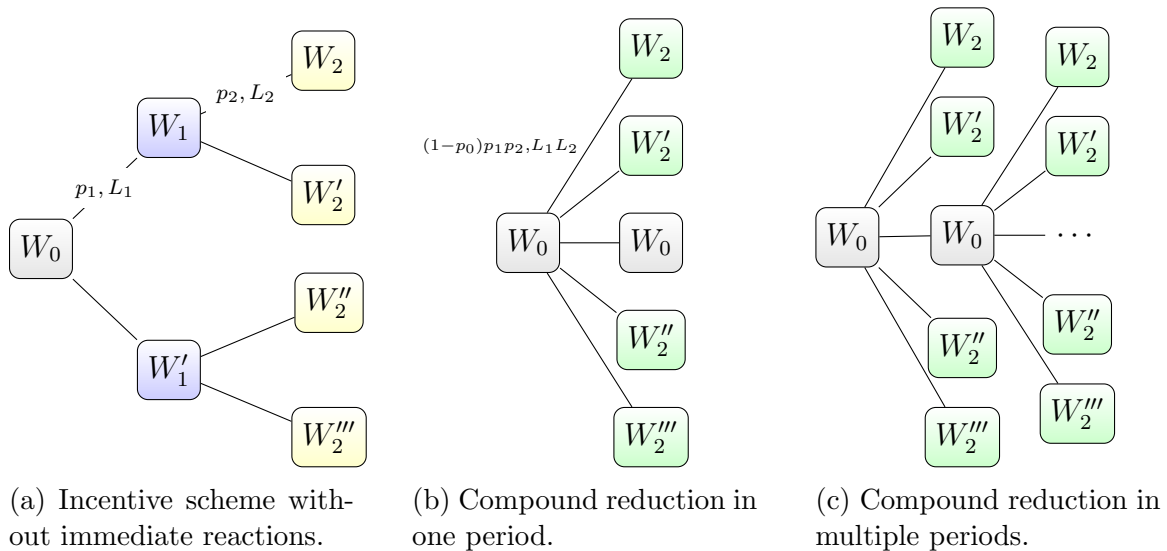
$W_2$

$p_2, L_2$

$W_1$

$W_2'$

$p_1, L_1$

$W_0$

$W_2''$

$W_1'$

$W_2'''$

(a) Incentive scheme without immediate reactions.

$W_2$

$(1-p_0)p_1p_2, L_1L_2$

$W_2'$

$W_0$

$W_0$

$W_2''$

$W_2'''$

(b) Compound reduction in one period.

$W_2$

$W_2$

$W_2'$

$W_2'$

$W_0$

$W_0$

$\cdots$

$W_2''$

$W_2''$

$W_2'''$

$W_2'''$

(c) Compound reduction in multiple periods.